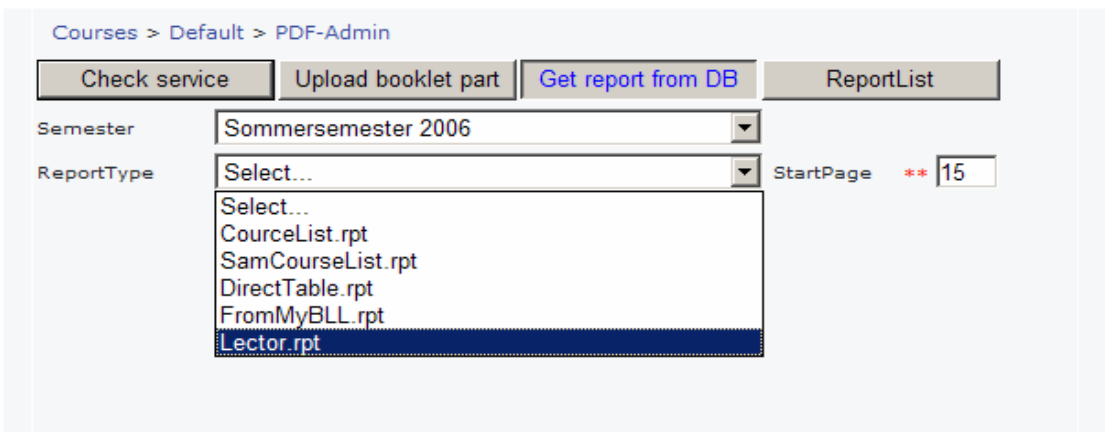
Courses > Default > PDF-Admin

Check service
Upload booklet part
Get report from DB
ReportList

Semester
Sommersemester 2006

ReportType
Select...
StartPage ** 15

Select...
CourceList.rpt
SamCourseList.rpt
DirectTable.rpt
FromMyBLL.rpt
Lector.rpt